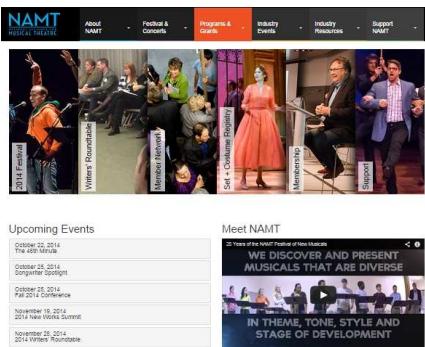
NAMT
NATIONAL ALLIANCE FOR MUSICAL THEATRE

About NAMT
Festival & Concerts
Programs & Grants
Industry Events
Industry Resources
Support NAMT

2014 Festival
Writers' Roundtable
Member Network
Set + Costume Registry
Membership
Support

Upcoming Events

October 22, 2014
The 45th Minute

October 25, 2014
Songwriter Spotlight

October 26, 2014
Fall 2014 Conference

November 19, 2014
2014 New Works Summit

November 26, 2014
2014 Writers' Roundtable

Meet NAMT

25 Years of the NAMT Festival of New Musicals

WE DISCOVER AND PRESENT MUSICALS THAT ARE DIVERSE

IN THEME, TONE, STYLE AND STAGE OF DEVELOPMENT